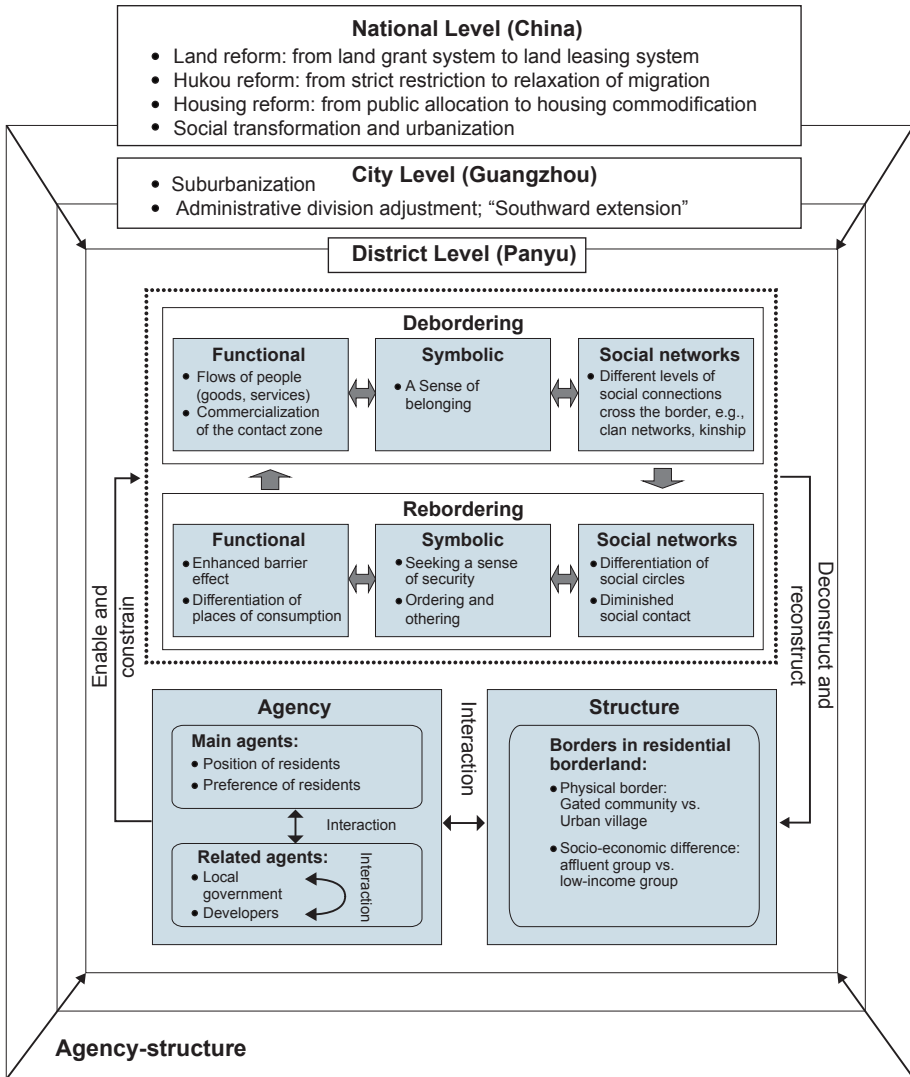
**National Level (China)**
• Land reform: from land grant system to land leasing system
• Hukou reform: from strict restriction to relaxation of migration
• Housing reform: from public allocation to housing commodification
• Social transformation and urbanization

**City Level (Guangzhou)**
• Suburbanization
• Administrative division adjustment; "Southward extension"

**District Level (Panyu)**

**Debordering**

**Functional**
• Flows of people (goods, services)
• Commercialization of the contact zone

**Symbolic**
• A Sense of belonging

**Social networks**
• Different levels of social connections cross the border, e.g., clan networks, kinship

**Rebordering**

**Functional**
• Enhanced barrier effect
• Differentiation of places of consumption

**Symbolic**
• Seeking a sense of security
• Ordering and othering

**Social networks**
• Differentiation of social circles
• Diminished social contact

Enable and constrain

Deconstruct and reconstruct

**Agency**

**Main agents:**
• Position of residents
• Preference of residents

Interaction

**Related agents:**
• Local government
• Developers

Interaction

Interaction

**Structure**

**Borders in residential borderland:**
• Physical border: Gated community vs. Urban village
• Socio-economic difference: affluent group vs. low-income group

**Agency-structure**